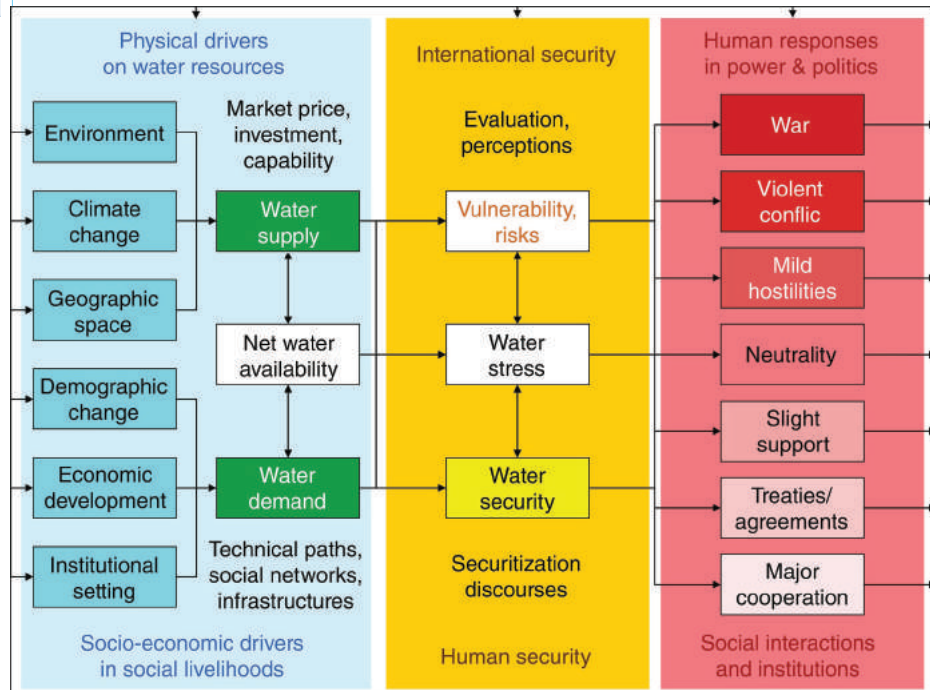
Physical drivers on water resources

Environment

Climate change

Geographic space

Demographic change

Economic development

Institutional setting

Market price, investment, capability

Water supply

Net water availability

Water demand

Technical paths, social networks, infrastructures

Socio-economic drivers in social livelihoods

International security

Evaluation, perceptions

Vulnerability, risks

Water stress

Water security

Securitization discourses

Human security

Human responses in power & politics

War

Violent conflic

Mild hostilities

Neutrality

Slight support

Treaties/ agreements

Major cooperation

Social interactions and institutions